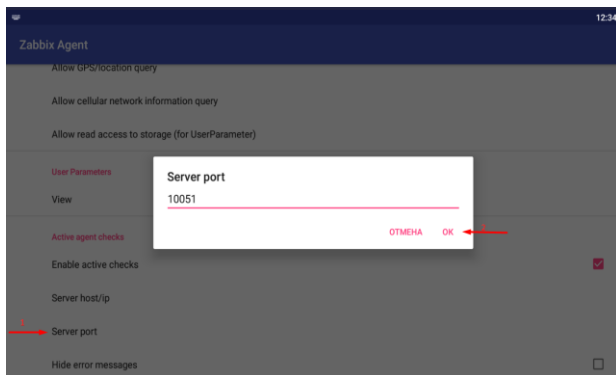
12:34

Zabbix Agent

Allow GPS/location query

Allow cellular network information query

Allow read access to storage (for UserParameter)

User Parameters

View

Active agent checks

Enable active checks

Server host/ip

1

Server port

Hide error messages

Server port

10051

ОТМЕНА OK

2